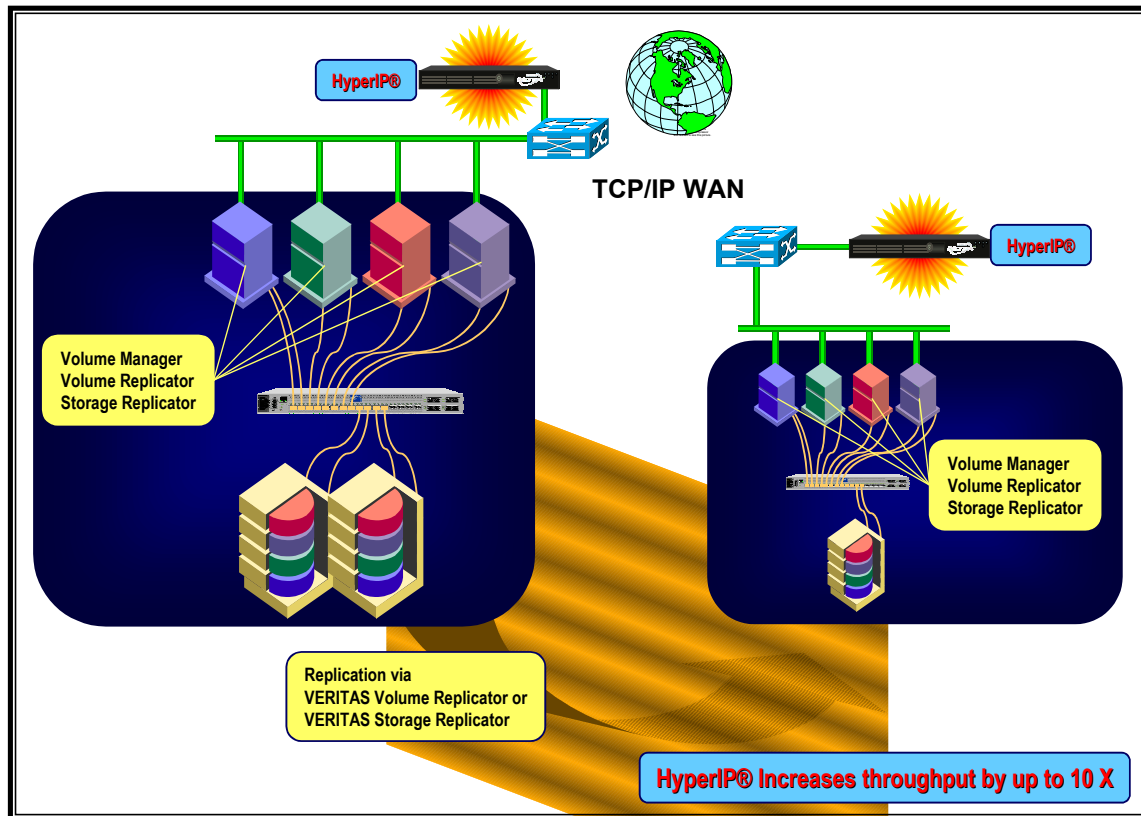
HyperIP®

TCP/IP WAN

HyperIP®

Volume Manager
Volume Replicator
Storage Replicator

Volume Manager
Volume Replicator
Storage Replicator

Replication via
VERITAS Volume Replicator or
VERITAS Storage Replicator

HyperIP® Increases throughput by up to 10 X